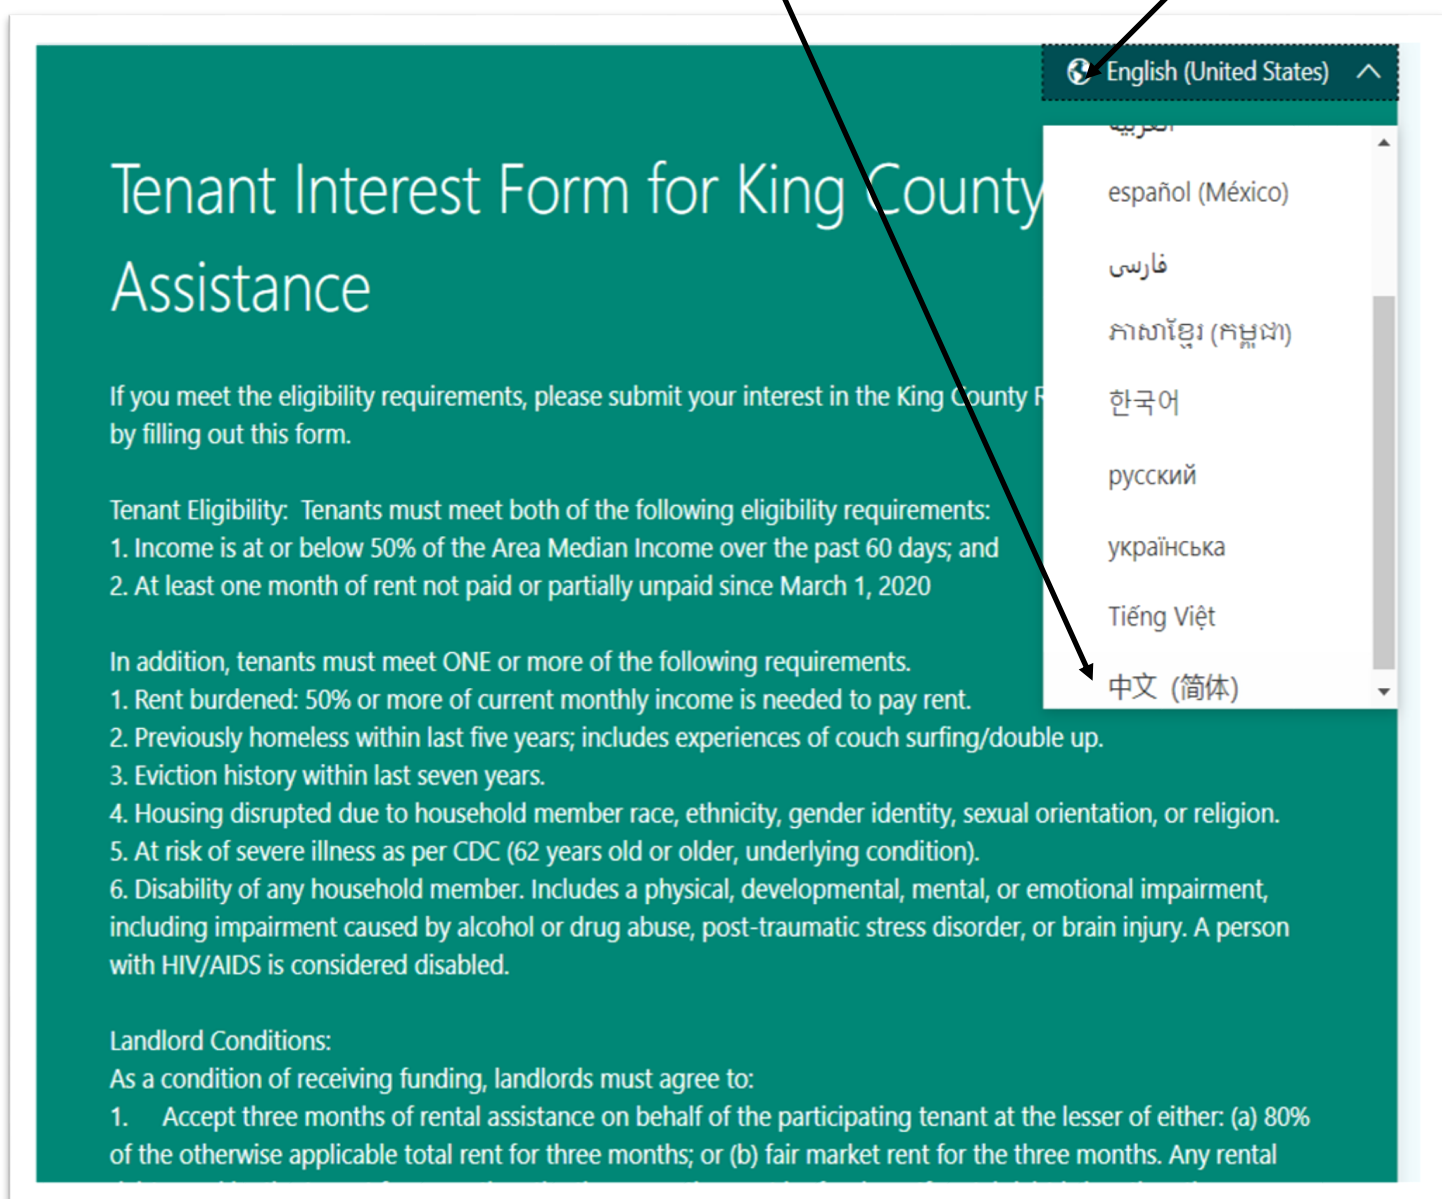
English (United States)

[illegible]

español (México)

فارسی

ភាសាខ្មែរ (កម្ពុជា)

한국어

русский

українська

Tiếng Việt

中文 (简体)

Tenant Interest Form for King County

Assistance

If you meet the eligibility requirements, please submit your interest in the King County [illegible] by filling out this form.

Tenant Eligibility: Tenants must meet both of the following eligibility requirements:
1. Income is at or below 50% of the Area Median Income over the past 60 days; and
2. At least one month of rent not paid or partially unpaid since March 1, 2020

In addition, tenants must meet ONE or more of the following requirements.
1. Rent burdened: 50% or more of current monthly income is needed to pay rent.
2. Previously homeless within last five years; includes experiences of couch surfing/double up.
3. Eviction history within last seven years.
4. Housing disrupted due to household member race, ethnicity, gender identity, sexual orientation, or religion.
5. At risk of severe illness as per CDC (62 years old or older, underlying condition).
6. Disability of any household member. Includes a physical, developmental, mental, or emotional impairment, including impairment caused by alcohol or drug abuse, post-traumatic stress disorder, or brain injury. A person with HIV/AIDS is considered disabled.

Landlord Conditions:
As a condition of receiving funding, landlords must agree to:
1. Accept three months of rental assistance on behalf of the participating tenant at the lesser of either: (a) 80% of the otherwise applicable total rent for three months; or (b) fair market rent for the three months. Any rental